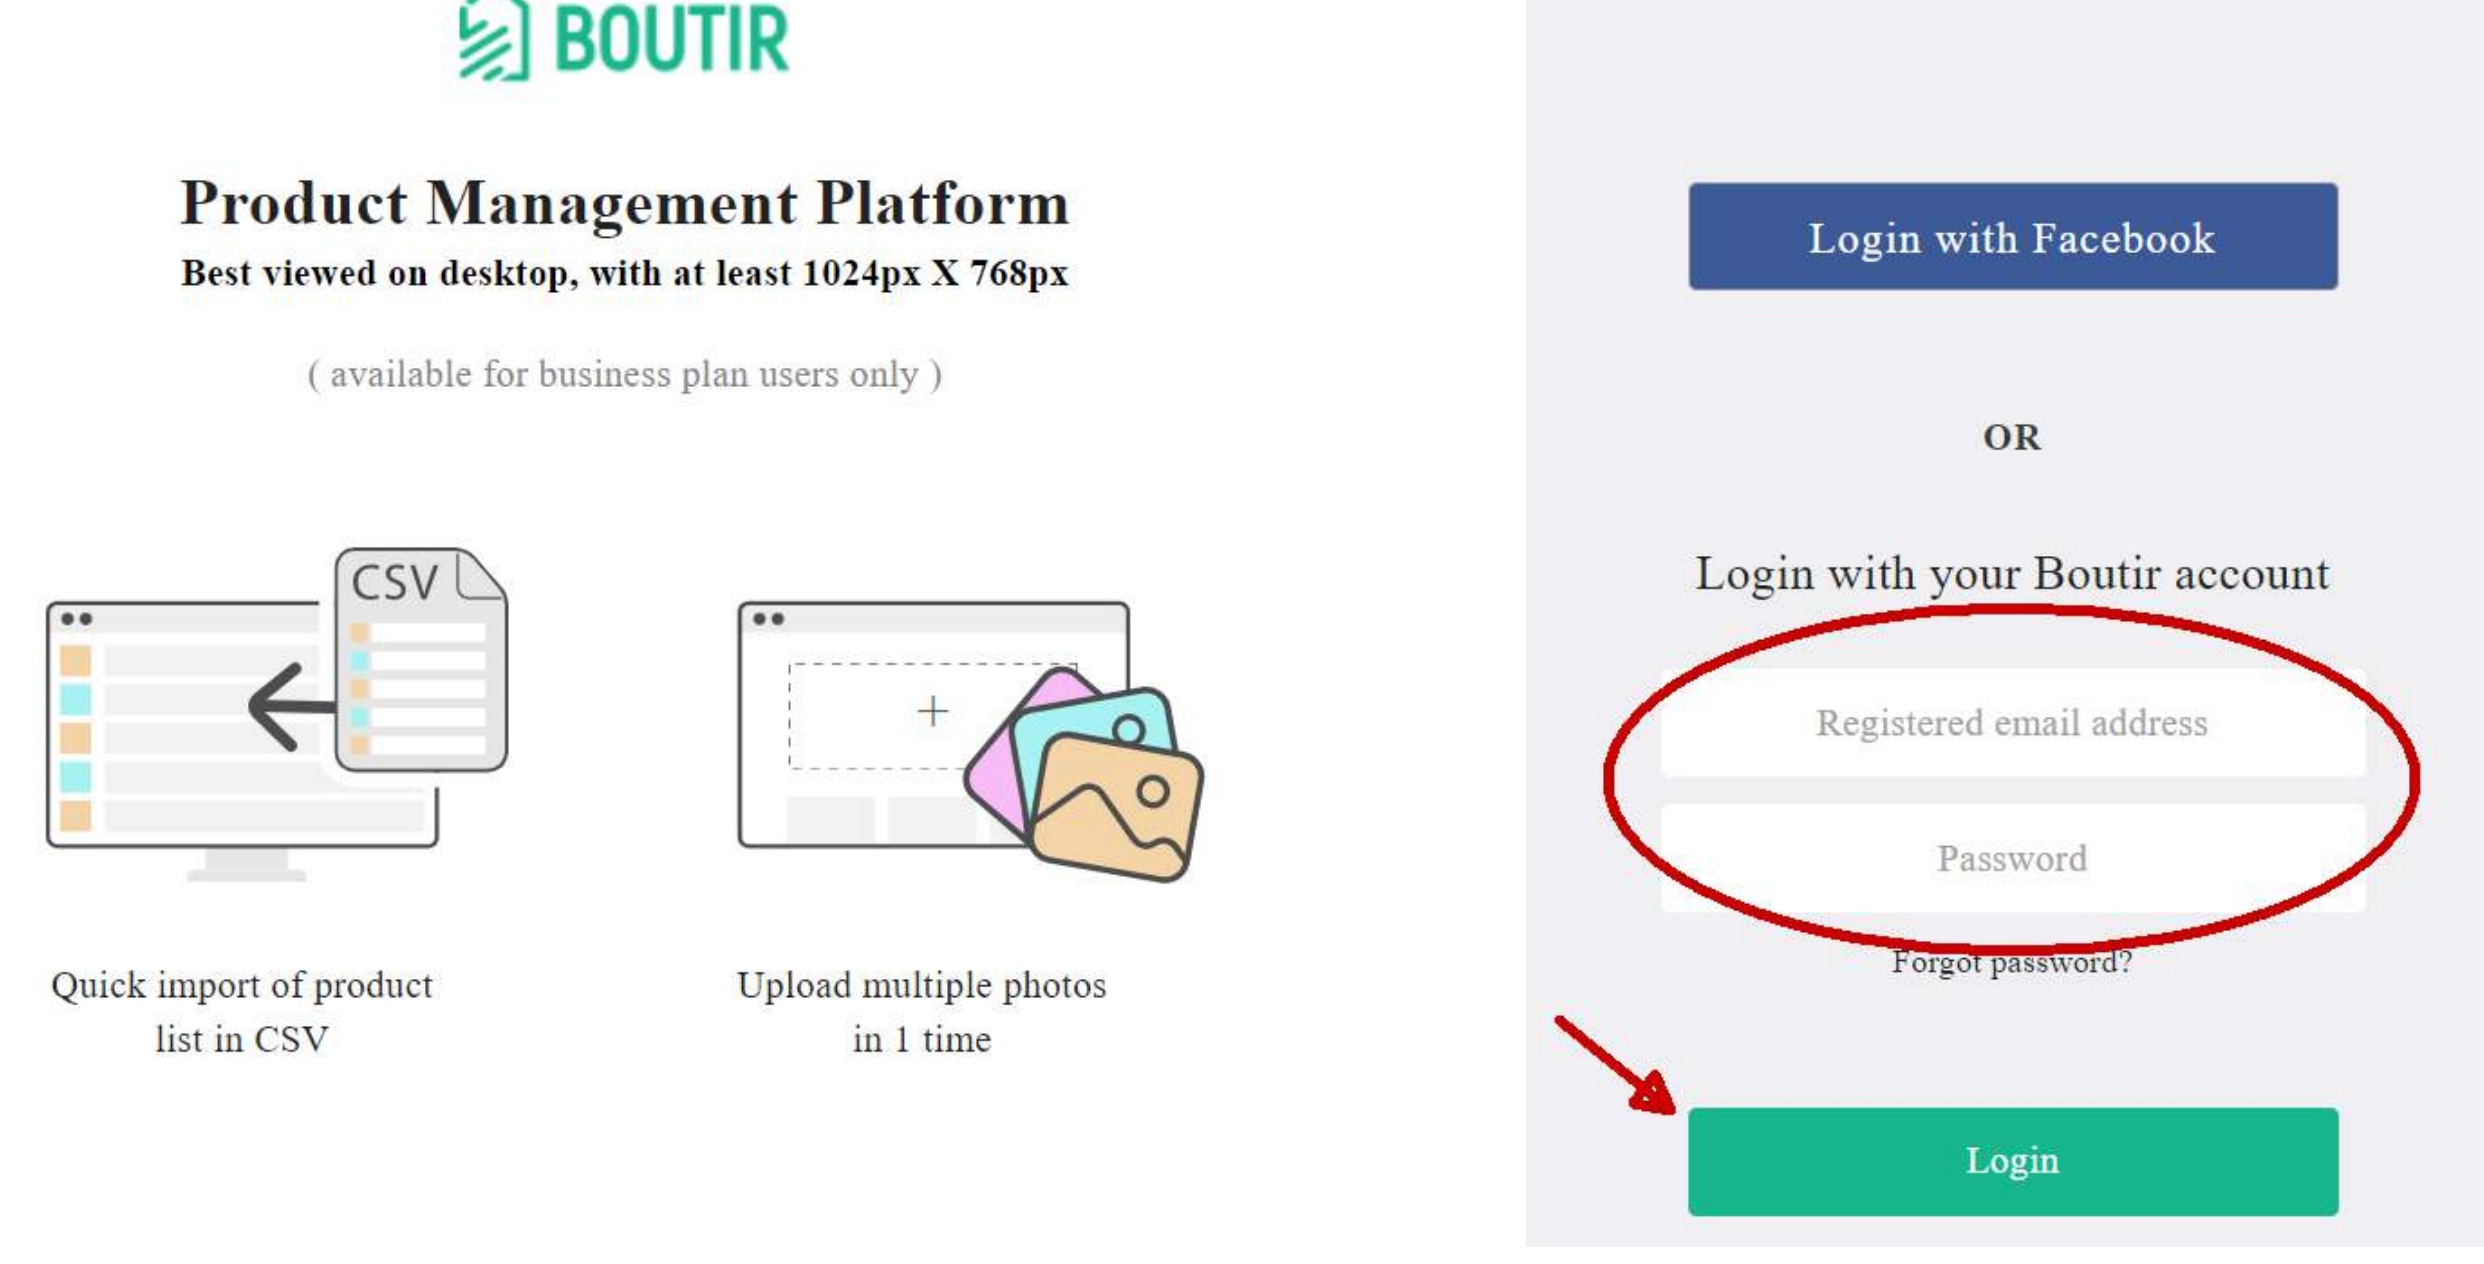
BOUTIR

Product Management Platform
Best viewed on desktop, with at least 1024px X 768px

( available for business plan users only )

CSV

Quick import of product list in CSV

+

Upload multiple photos in 1 time

Login with Facebook

OR

Login with your Boutir account

Registered email address

Password

Forgot password?

Login